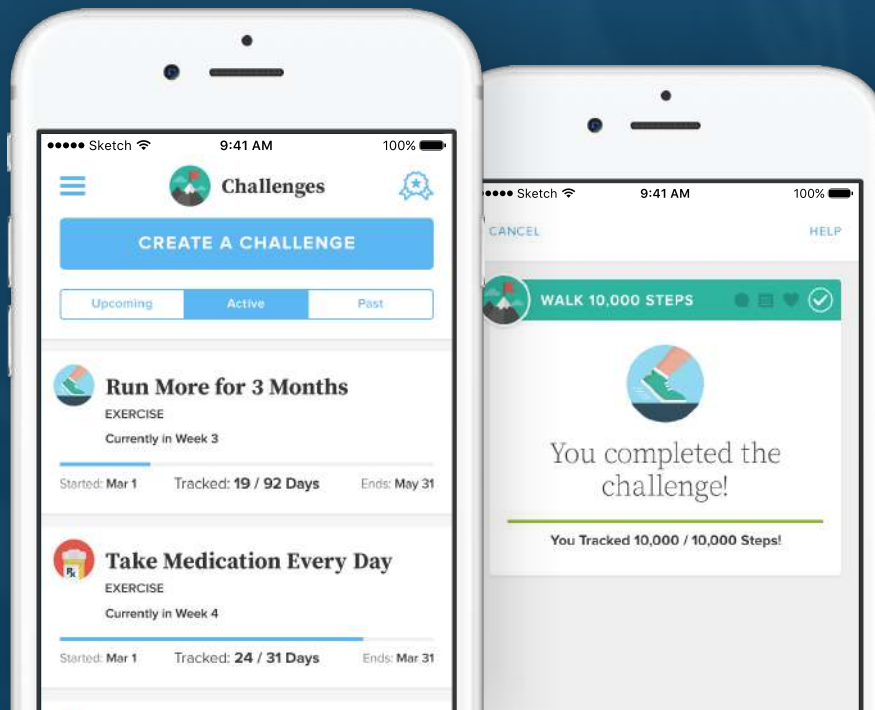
●●●●● Sketch
9:41 AM
100%

Challenges

CREATE A CHALLENGE

Upcoming
Active
Past

Run More for 3 Months
EXERCISE
Currently in Week 3
Started: Mar 1
Tracked: 19 / 92 Days
Ends: May 31

Take Medication Every Day
EXERCISE
Currently in Week 4
Started: Mar 1
Tracked: 24 / 31 Days
Ends: Mar 31

●●●● Sketch
9:41 AM
100%

CANCEL
HELP

WALK 10,000 STEPS

You completed the challenge!

You Tracked 10,000 / 10,000 Steps!